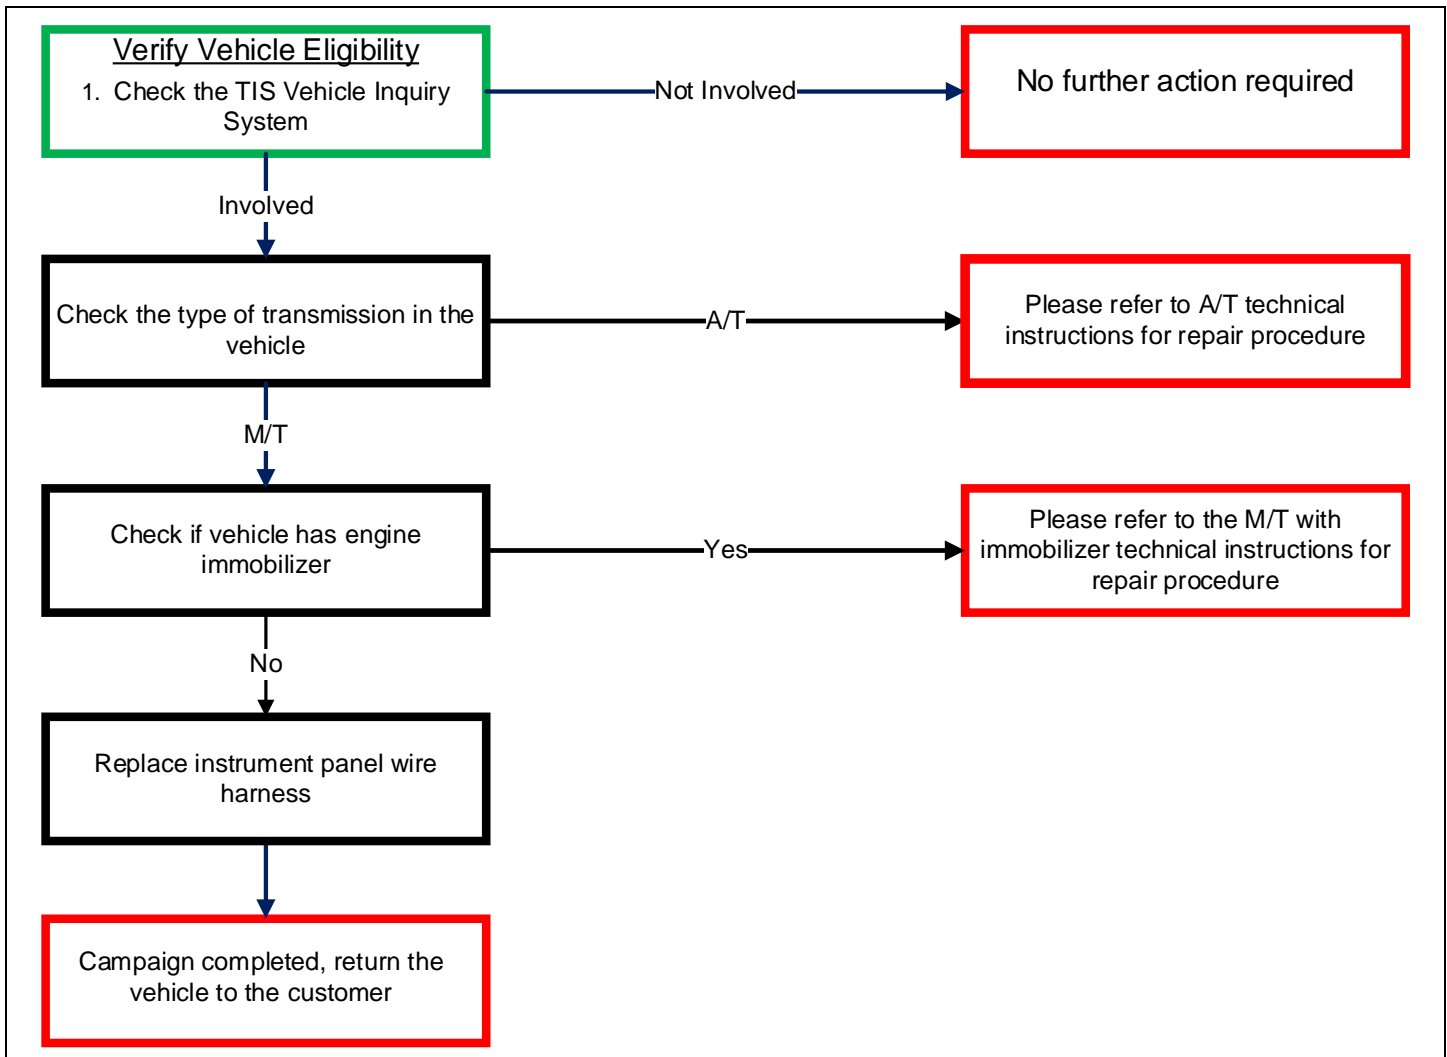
Verify Vehicle Eligibility

1. Check the TIS Vehicle Inquiry System

Not Involved

No further action required

Involved

Check the type of transmission in the vehicle

A/T

Please refer to A/T technical instructions for repair procedure

M/T

Check if vehicle has engine immobilizer

Yes

Please refer to the M/T with immobilizer technical instructions for repair procedure

No

Replace instrument panel wire harness

Campaign completed, return the vehicle to the customer